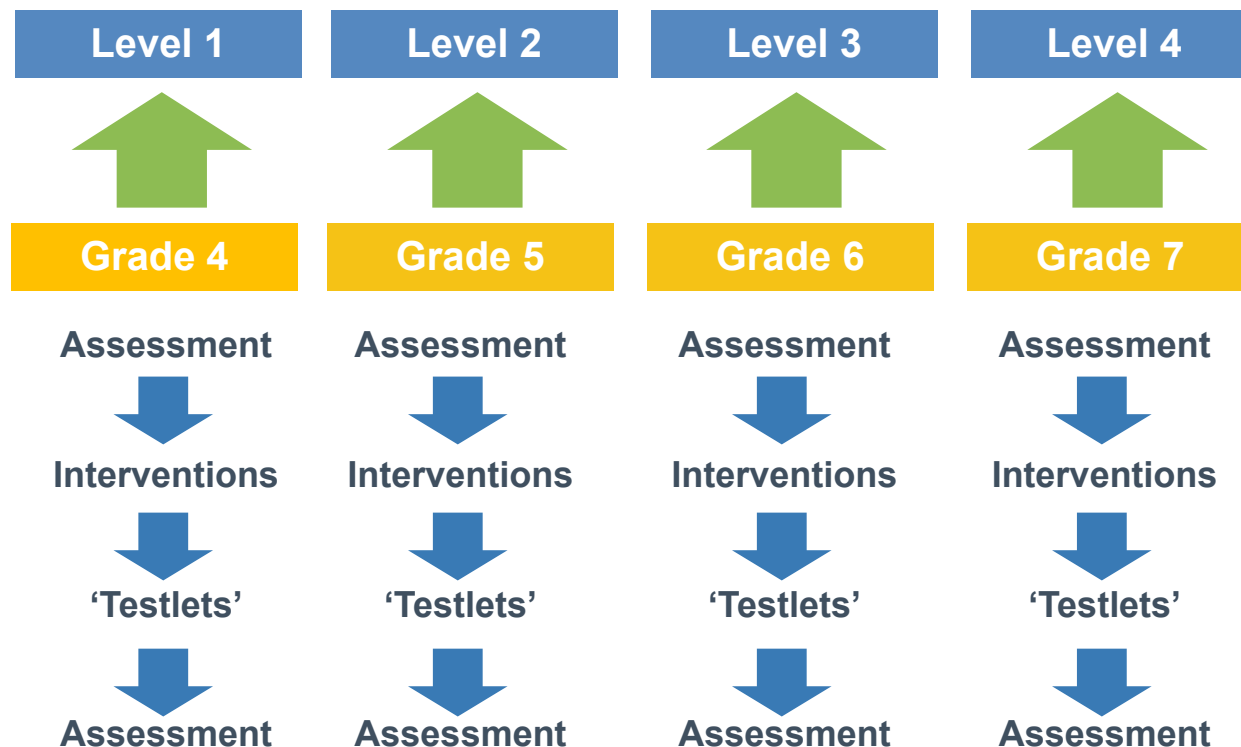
Level 1

Grade 4

Assessment

Interventions

‘Testlets’

Assessment

Level 2

Grade 5

Assessment

Interventions

‘Testlets’

Assessment

Level 3

Grade 6

Assessment

Interventions

‘Testlets’

Assessment

Level 4

Grade 7

Assessment

Interventions

‘Testlets’

Assessment